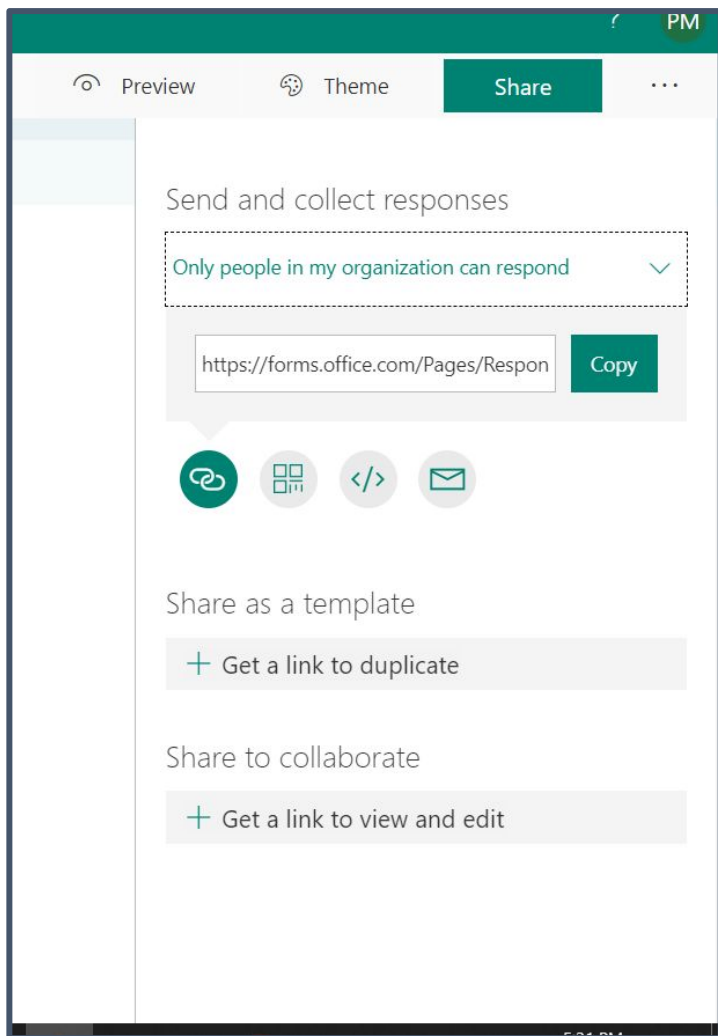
PM

Preview Theme Share ···

Send and collect responses

Only people in my organization can respond

https://forms.office.com/Pages/Respon Copy

Share as a template

+ Get a link to duplicate

Share to collaborate

+ Get a link to view and edit

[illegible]